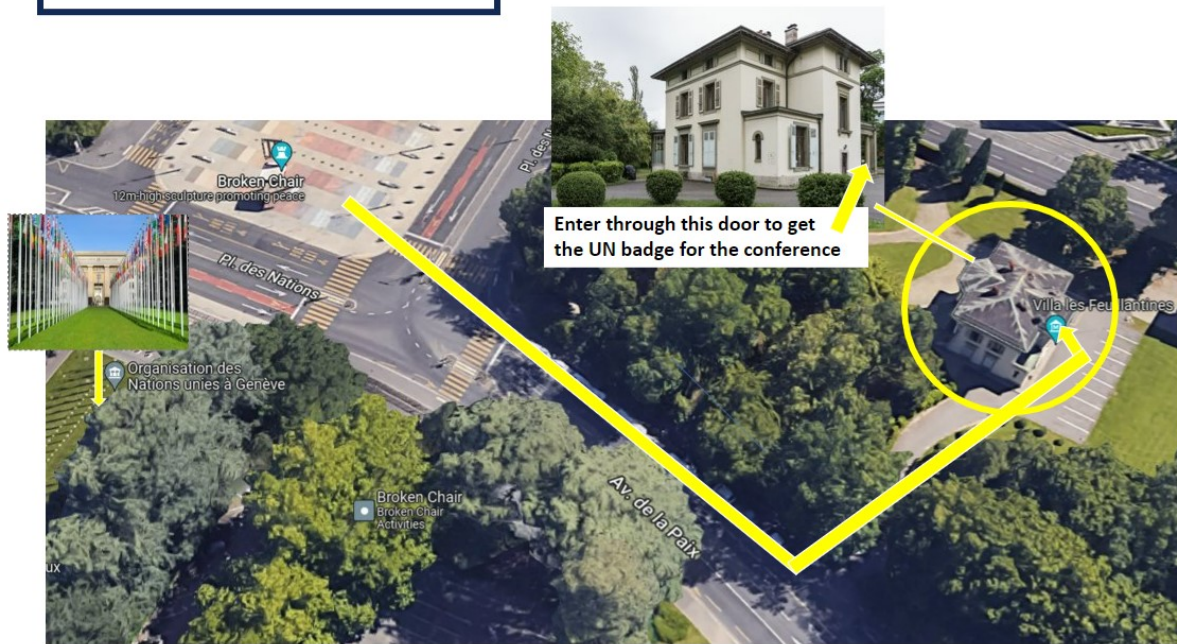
Broken Chair
12m-high sculpture promoting peace

Pl. des Nations

Pl. des

Enter through this door to get the UN badge for the conference

Villa les Feuillantines

Organisation des Nations unies à Genève

Broken Chair
Broken Chair Activities

Av. de la Paix

ux